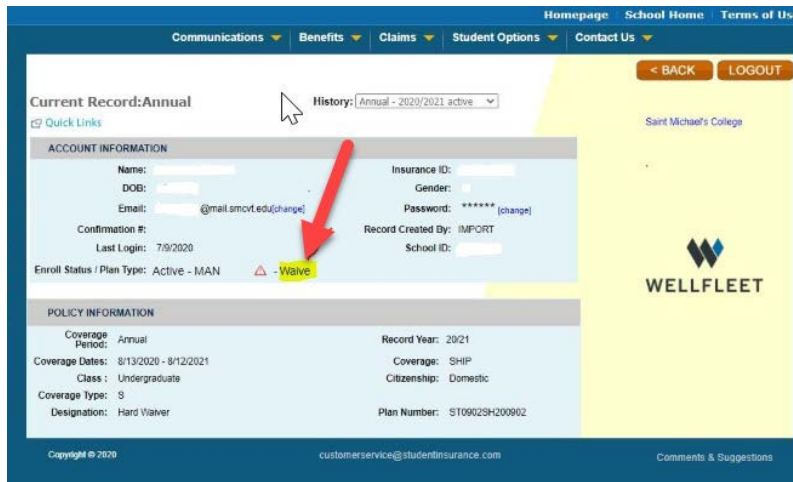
Homepage | School Home | Terms of Us

Communications ▼ Benefits ▼ Claims ▼ Student Options ▼ Contact Us ▼

< BACK LOGOUT

Current Record:Annual

History: Annual - 2020/2021 active

Quick Links

Saint Michael's College

ACCOUNT INFORMATION

| | | | |
|---|---|---|---|
| Name: | | Insurance ID: | |
| DOB: | | Gender: | |
| Email: | @mail.smcvt.edu[change] | Password: | ****** [change] |
| Confirmation #: | | Record Created By: | IMPORT |
| Last Login: | 7/9/2020 | School ID: | |
| Enroll Status / Plan Type: | Active - MAN - Waive | | |

WELLFLEET

POLICY INFORMATION

| | | | |
|---|---|---|---|
| Coverage Period: | Annual | Record Year: | 20/21 |
| Coverage Dates: | 8/13/2020 - 8/12/2021 | Coverage: | SHIP |
| Class: | Undergraduate | Citizenship: | Domestic |
| Coverage Type: | S | | |
| Designation: | Hard Waiver | Plan Number: | ST0902SH200902 |

Copyright © 2020

customerservice@studentinsurance.com

Comments & Suggestions